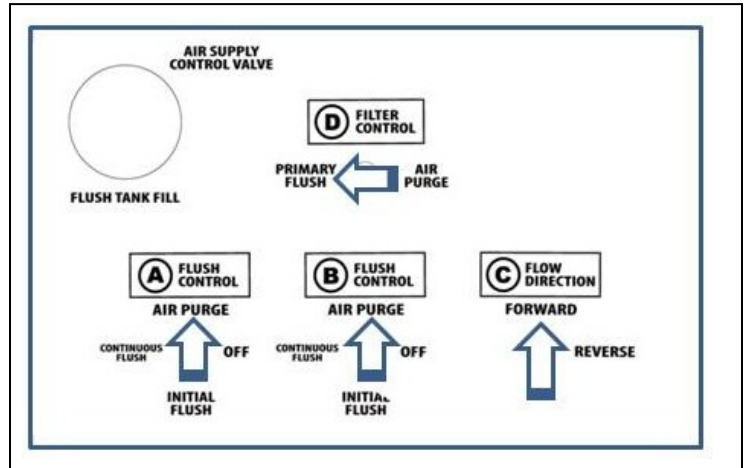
AIR SUPPLY CONTROL VALVE

FLUSH TANK FILL

D FILTER CONTROL

PRIMARY FLUSH

AIR PURGE

A FLUSH CONTROL

AIR PURGE

CONTINUOUS FLUSH

OFF

INITIAL FLUSH

B FLUSH CONTROL

AIR PURGE

CONTINUOUS FLUSH

OFF

INITIAL FLUSH

C FLOW DIRECTION

FORWARD

REVERSE